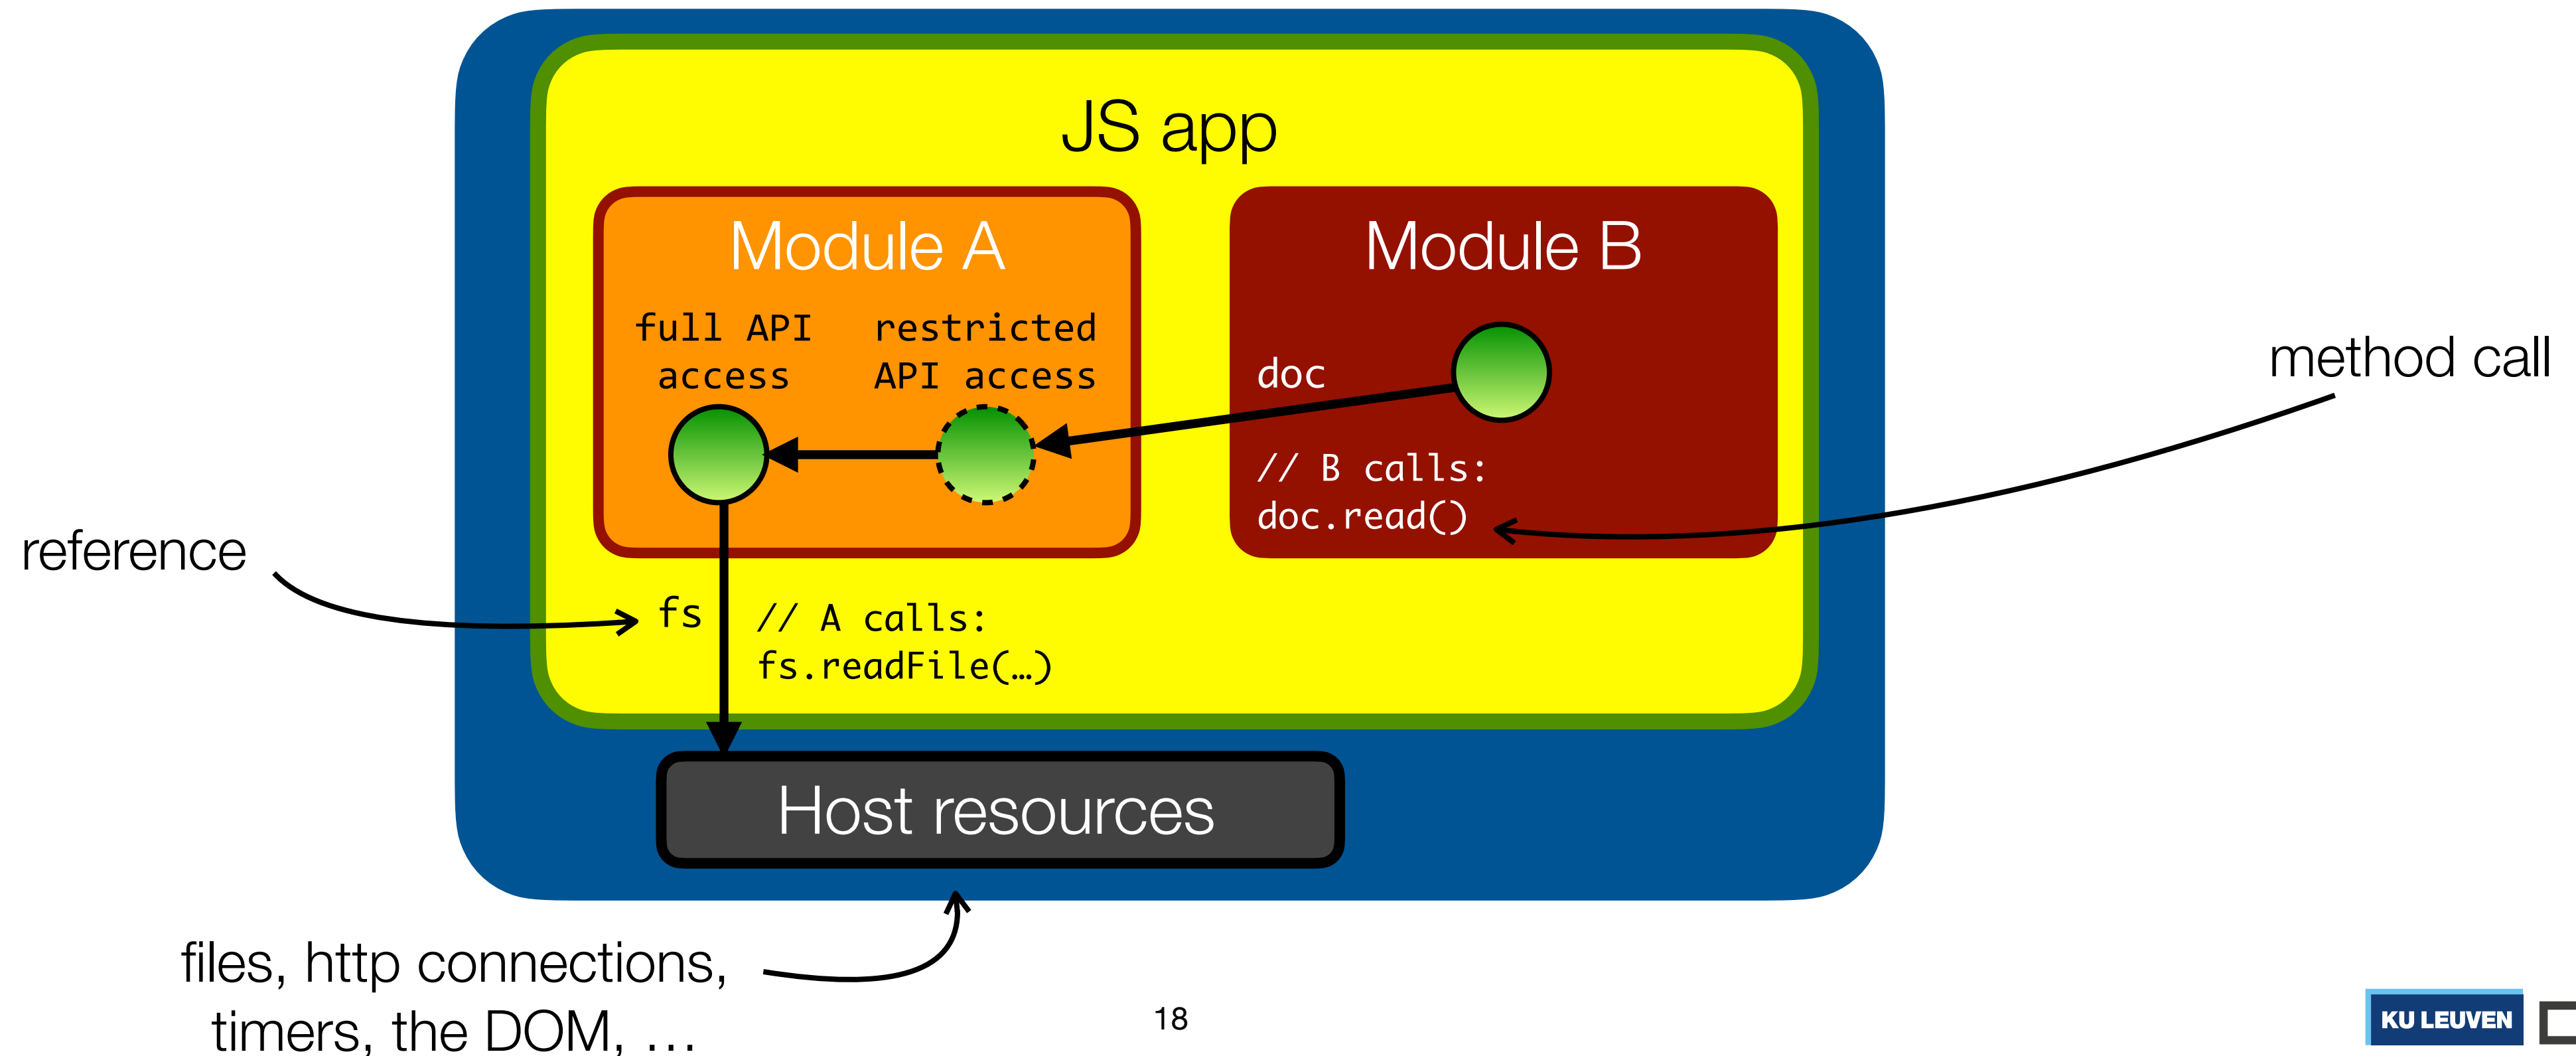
JS app

Module A

full API access

restricted API access

Module B

doc

// B calls:
doc.read()

method call

reference

fs

// A calls:
fs.readFile(…)

Host resources

files, http connections, timers, the DOM, …

18

KU LEUVEN